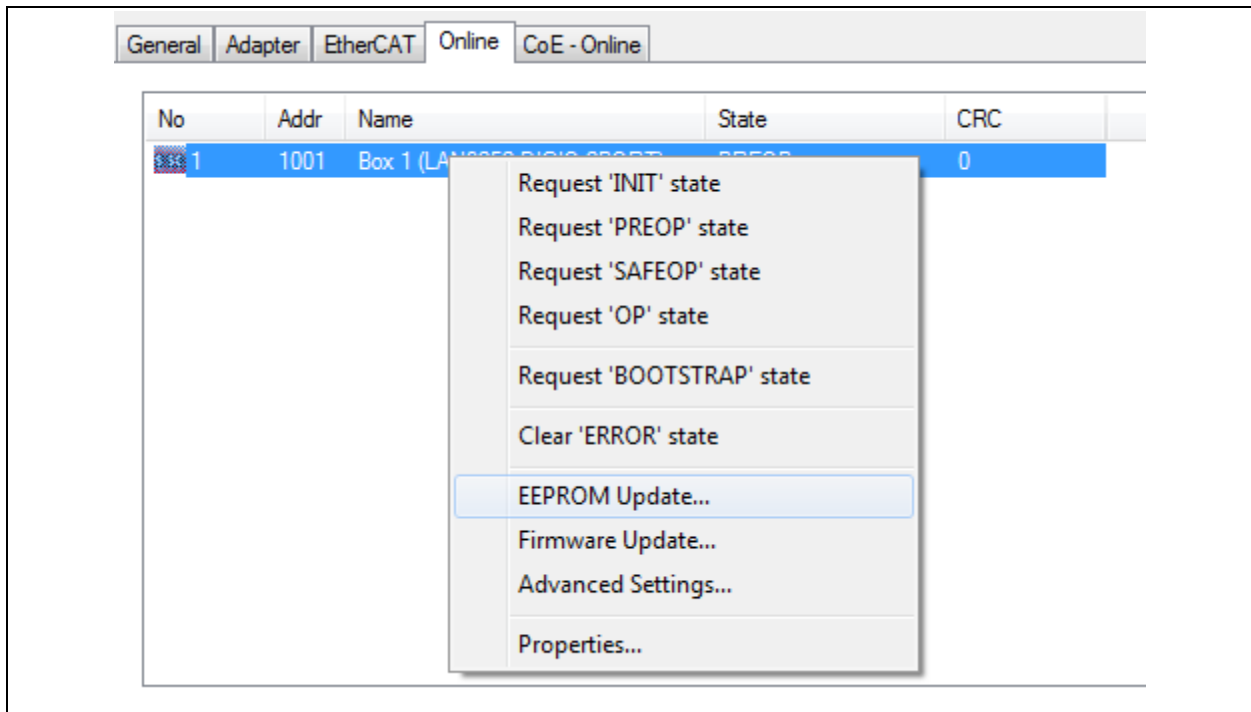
General | Adapter | EtherCAT | Online | CoE - Online

| No | Addr | Name | State | CRC |
|---|---|---|---|---|
| 1 | 1001 | Box 1 (LAN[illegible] | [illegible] | 0 |

Request 'INIT' state
Request 'PREOP' state
Request 'SAFEOP' state
Request 'OP' state
Request 'BOOTSTRAP' state
Clear 'ERROR' state
EEPROM Update...
Firmware Update...
Advanced Settings...
Properties...